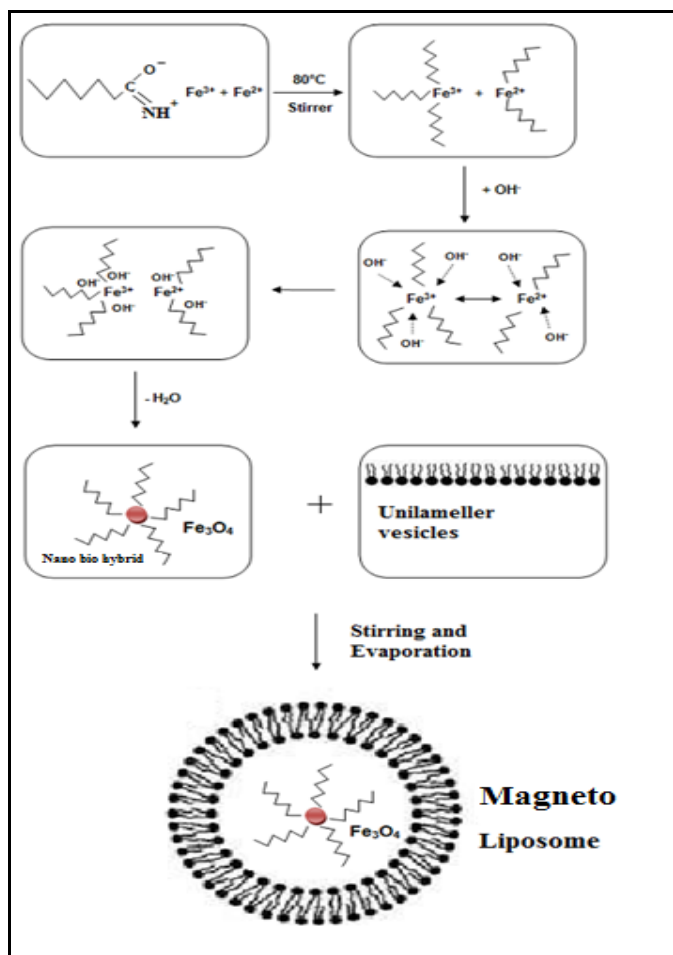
$O^-$
C
$NH^+$
$Fe^{3+}$ + $Fe^{2+}$

80°C
Stirrer

$Fe^{3+}$ + $Fe^{2+}$

+ $OH^-$

$OH^-$ $OH^-$ $OH^-$ $OH^-$
$Fe^{3+}$ $Fe^{2+}$
$OH^-$ $OH^-$

$OH^-$ $OH^-$ $OH^-$
$Fe^{3+}$ $Fe^{2+}$
$OH^-$ $OH^-$

- $H_2O$

$Fe_3O_4$
Nano bio hybrid

+

Unilameller vesicles

Stirring and Evaporation

$Fe_3O_4$

Magneto
Liposome